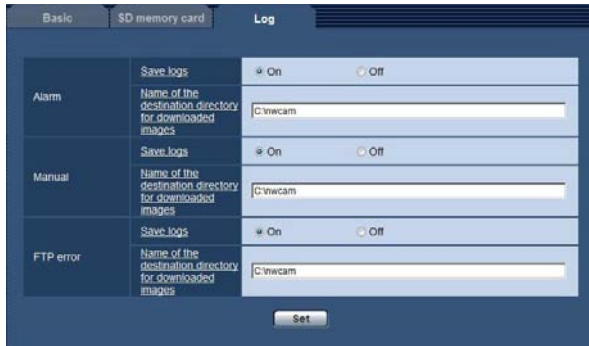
Basic | SD memory card | Log

| | | | |
|---|---|---|---|
| Alarm | Save logs | On | Off |
| | Name of the destination directory for downloaded images | C:\nwcam | |
| Manual | Save logs | On | Off |
| | Name of the destination directory for downloaded images | C:\nwcam | |
| FTP error | Save logs | On | Off |
| | Name of the destination directory for downloaded images | C:\nwcam | |

Set